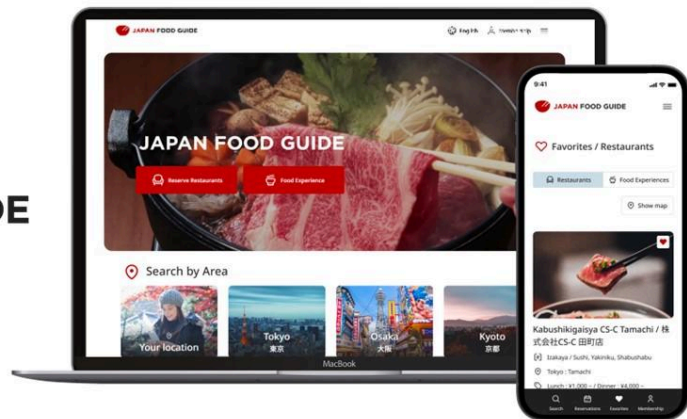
DE

JAPAN FOOD GUIDE

English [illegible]

JAPAN FOOD GUIDE

Reserve Restaurants

Food Experience

Search by Area

Your location

Tokyo
東京

Osaka
大阪

Kyoto
京都

MacBook

9:41

JAPAN FOOD GUIDE

Favorites / Restaurants

Restaurants

Food Experiences

Show map

Kabushikigaisya CS-C Tamachi / 株式会社CS-C 田町店

Izakaya / Sushi, Yakiniku, Shabushabu

Tokyo : Tamachi

Lunch : ¥1,000 ~ / Dinner : ¥4,000 ~

Search

Reservations

Favorites

Membership